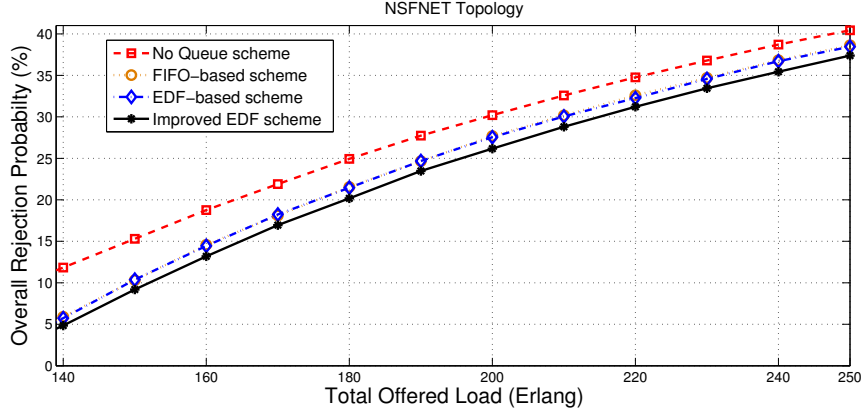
NSFNET Topology

No Queue scheme
FIFO−based scheme
EDF−based scheme
Improved EDF scheme

Overall Rejection Probability (%)

0
5
10
15
20
25
30
35
40

140
160
180
200
220
240
250

Total Offered Load (Erlang)